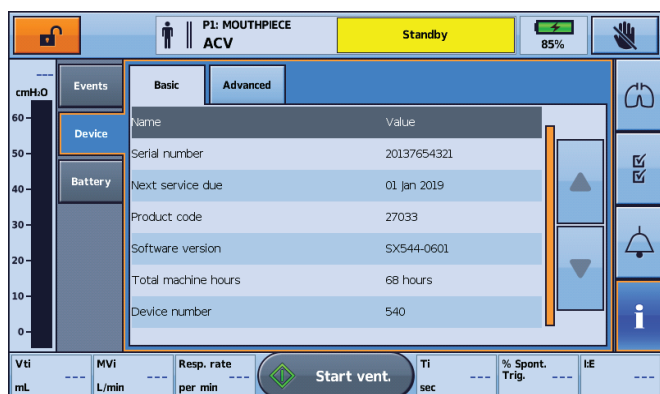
P1: MOUTHPIECE
ACV

Standby

85%

---
cmH₂O
60
50
40
30
20
10
0

Events
Device
Battery

Basic
Advanced

| Name | Value |
|---|---|
| Serial number | 20137654321 |
| Next service due | 01 jan 2019 |
| Product code | 27033 |
| Software version | SX544-0601 |
| Total machine hours | 68 hours |
| Device number | 540 |

Vti --- mL
MVi --- L/min
Resp. rate --- per min
Start vent.
Ti --- sec
% Spont. Trig. ---
I:E ---